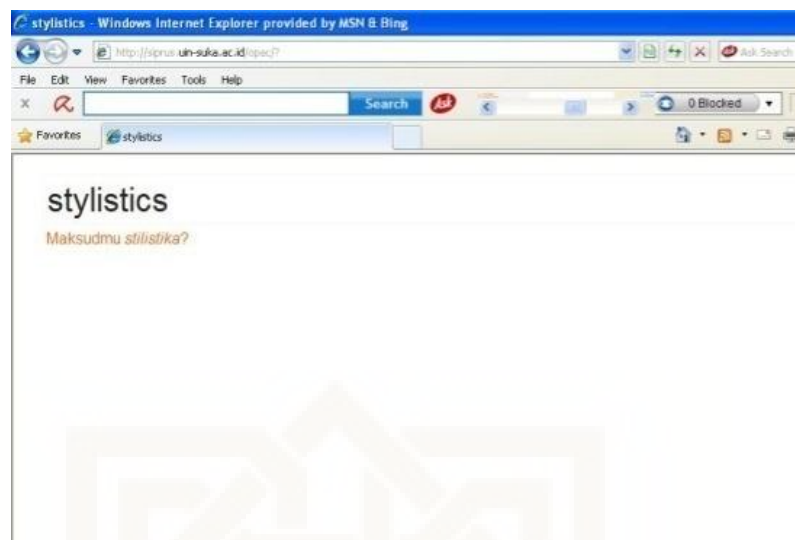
stylistics - Windows Internet Explorer provided by MSN & Bing

http://siprus.uin-suka.ac.id/opac/?

Ask Search

File Edit View Favorites Tools Help

Search

0 Blocked

Favorites stylistics

stylistics

Maksudmu *stilistika*?